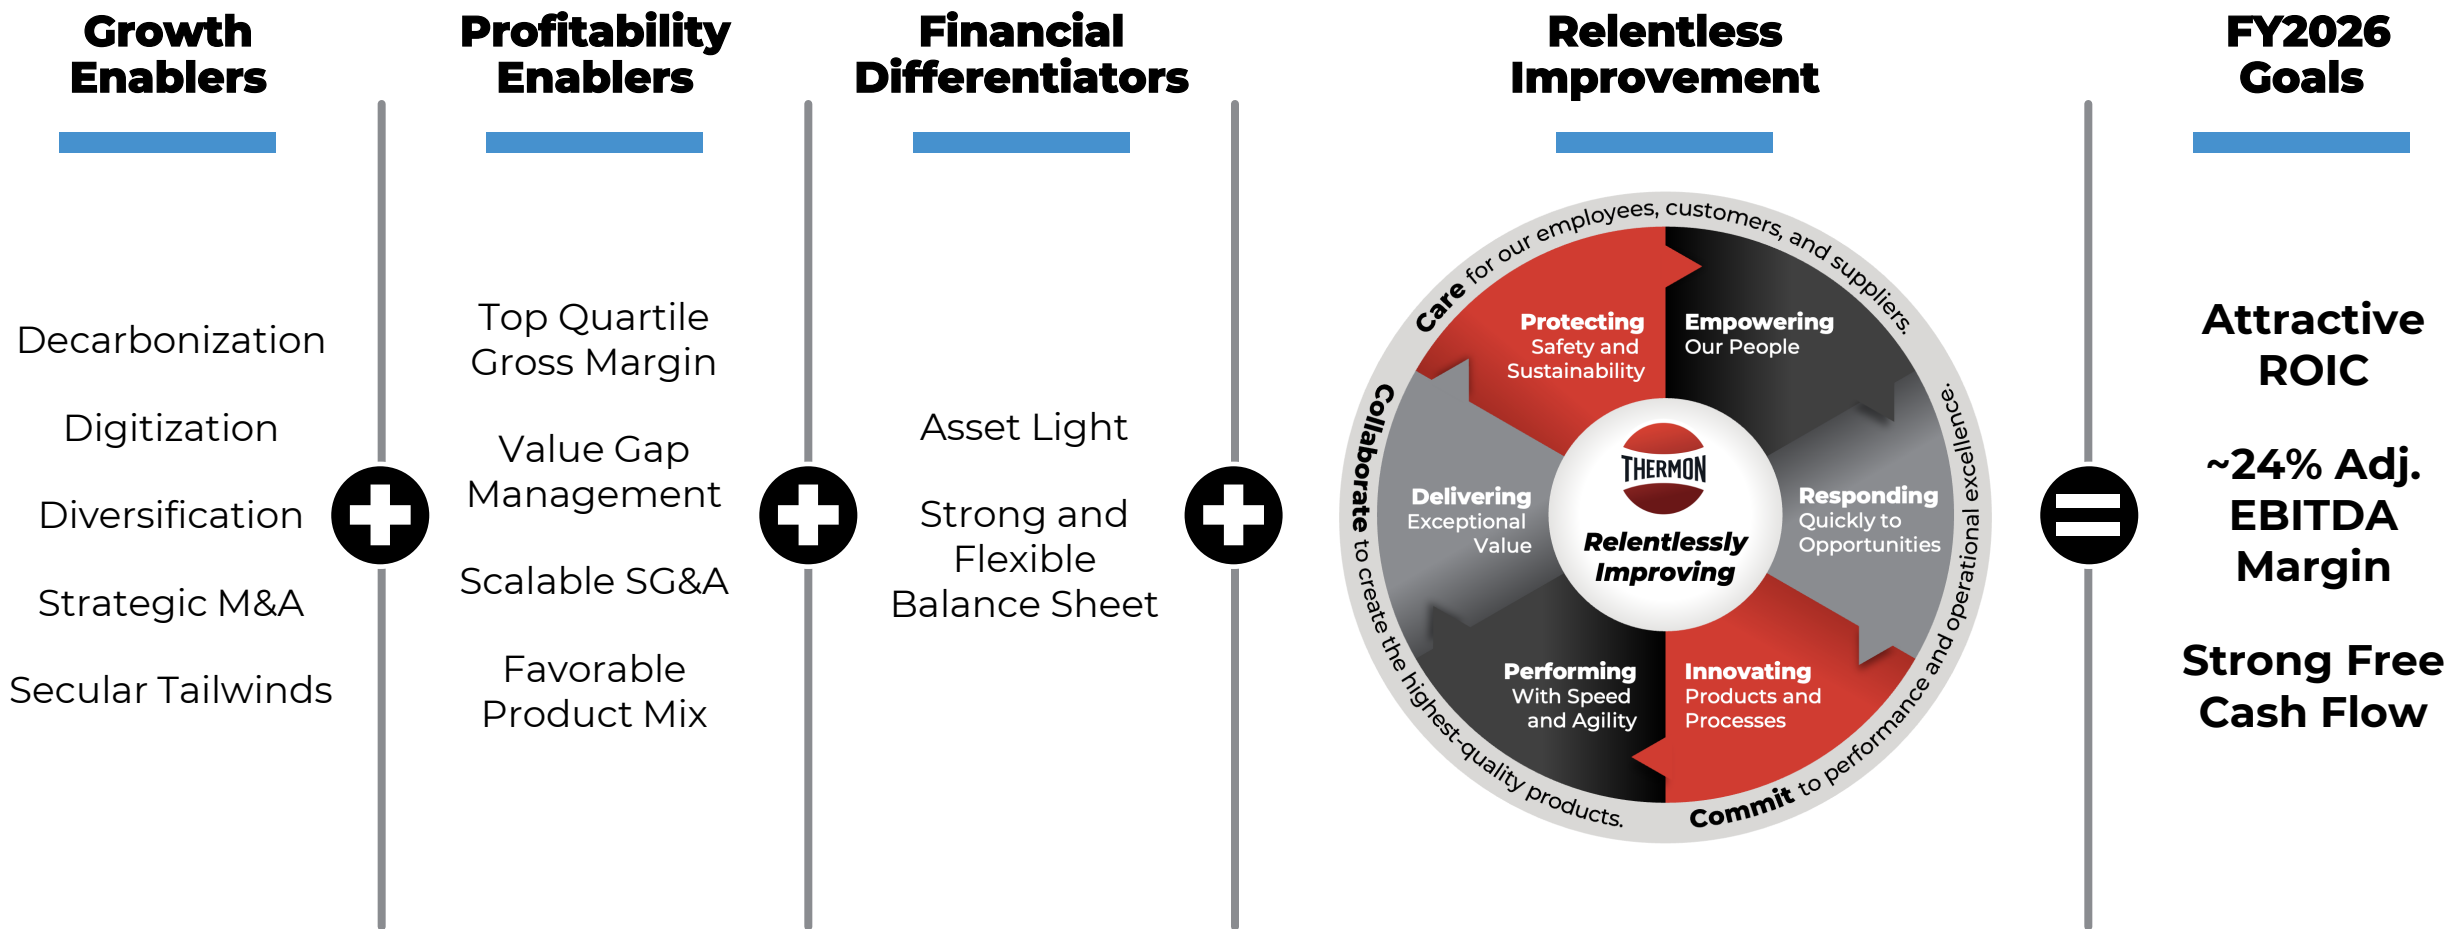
Growth Enablers

Decarbonization

Digitization

Diversification

Strategic M&A

Secular Tailwinds

Profitability Enablers

Top Quartile Gross Margin

Value Gap Management

Scalable SG&A

Favorable Product Mix

Financial Differentiators

Asset Light

Strong and Flexible Balance Sheet

Relentless Improvement

Care for our employees, customers, and suppliers.

Commit to performance and operational excellence.

Collaborate to create the highest-quality products.

Protecting Safety and Sustainability

Empowering Our People

Delivering Exceptional Value

Responding Quickly to Opportunities

Performing With Speed and Agility

Innovating Products and Processes

THERMON

Relentlessly Improving

FY2026 Goals

Attractive ROIC

~24% Adj. EBITDA Margin

Strong Free Cash Flow